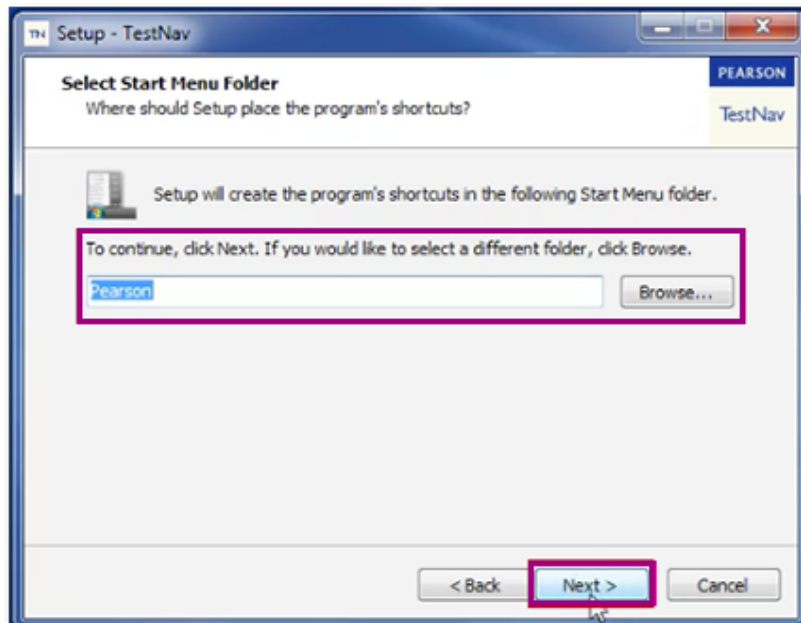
TN Setup - TestNav

Select Start Menu Folder
Where should Setup place the program's shortcuts?

PEARSON
TestNav

Setup will create the program's shortcuts in the following Start Menu folder.

To continue, click Next. If you would like to select a different folder, click Browse.

Pearson

Browse...

< Back

Next >

Cancel